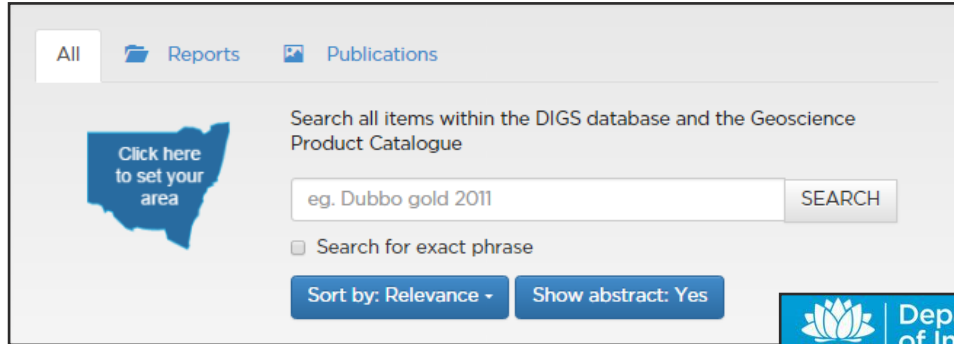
All

Reports

Publications

Click here to set your area

Search all items within the DIGS database and the Geoscience Product Catalogue

eg. Dubbo gold 2011

SEARCH

Search for exact phrase

Sort by: Relevance

Show abstract: Yes

Dep of In